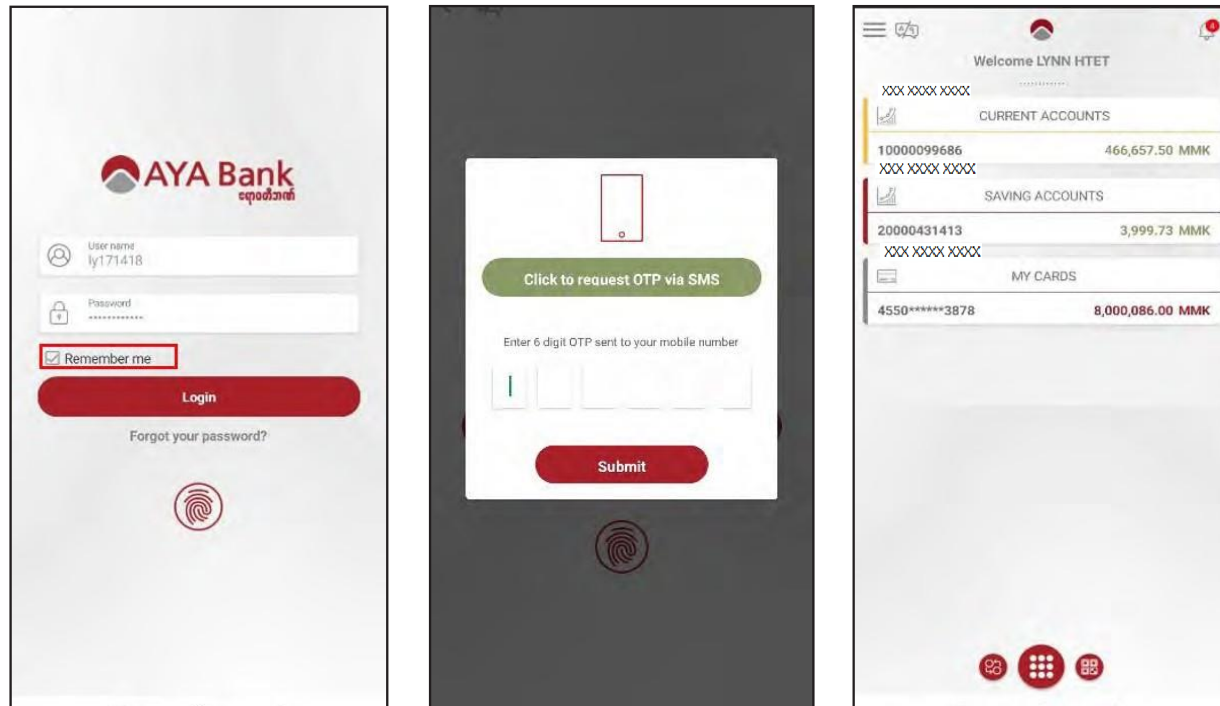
AYA Bank
ဧရာဝတီဘဏ်

User name
ly171418

Password
•••••••••••••

Remember me

Login

Forgot your password?

Click to request OTP via SMS

Enter 6 digit OTP sent to your mobile number

Submit

Welcome LYNN HTET

XXX XXXX XXXX

CURRENT ACCOUNTS

10000099686 466,657.50 MMK

XXX XXXX XXXX

SAVING ACCOUNTS

20000431413 3,999.73 MMK

XXX XXXX XXXX

MY CARDS

4550******3878 8,000,086.00 MMK